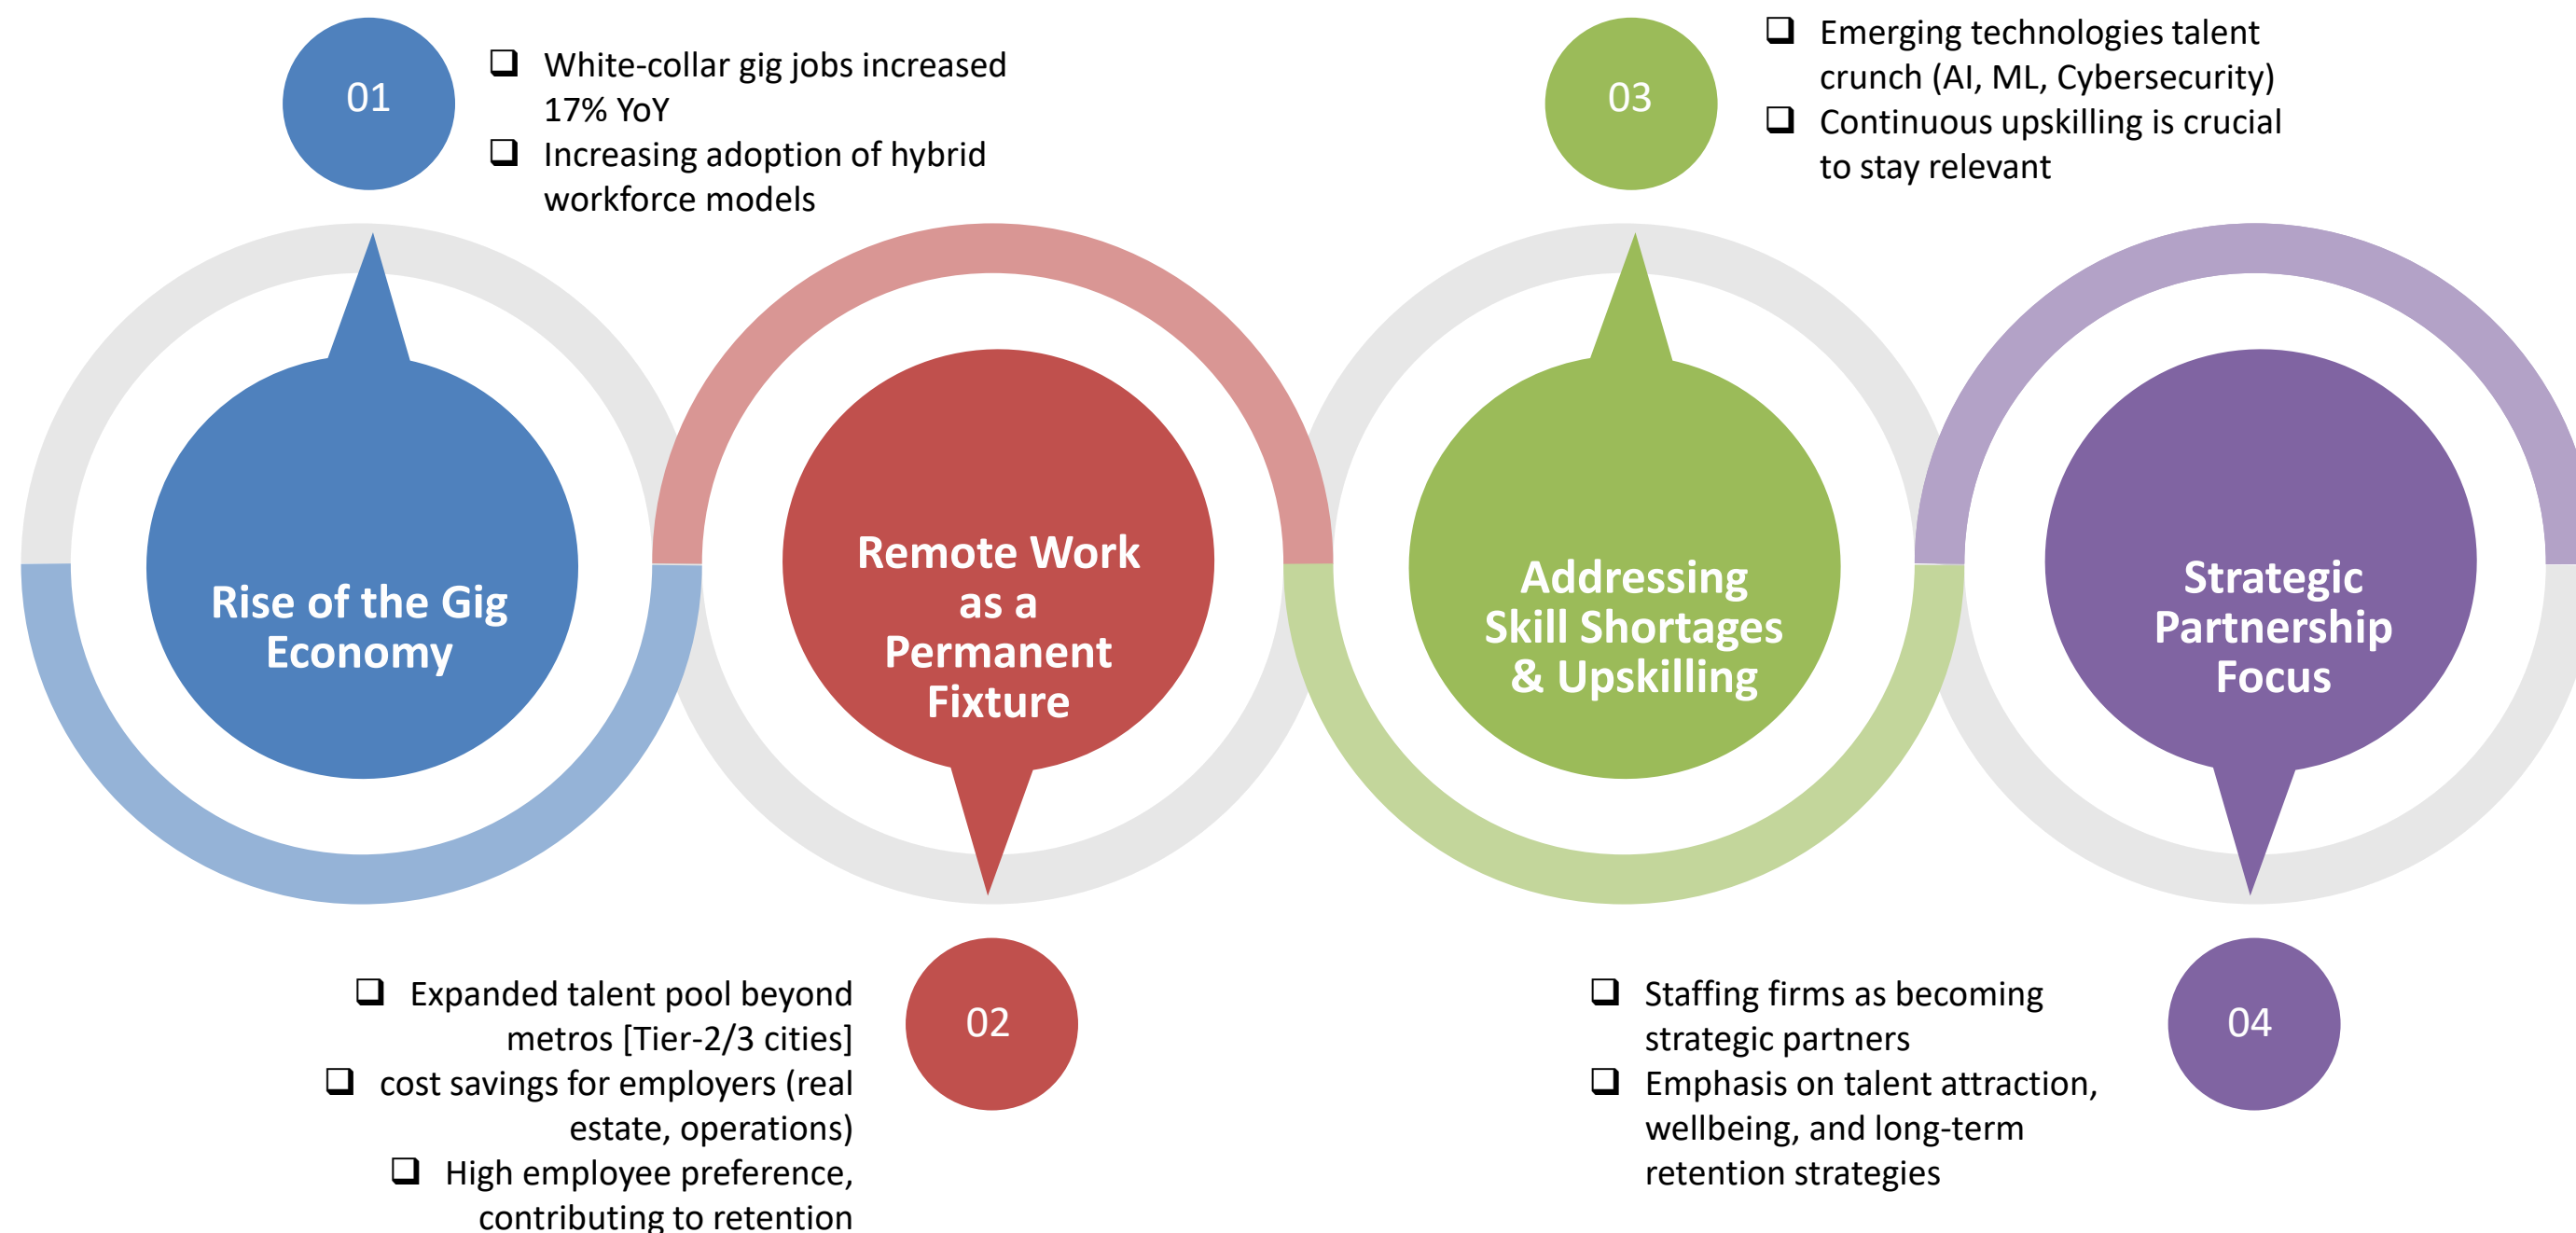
01

❑ White-collar gig jobs increased 17% YoY
❑ Increasing adoption of hybrid workforce models

Rise of the Gig Economy

Remote Work as a Permanent Fixture

02

❑ Expanded talent pool beyond metros [Tier-2/3 cities]
❑ cost savings for employers (real estate, operations)
❑ High employee preference, contributing to retention

03

❑ Emerging technologies talent crunch (AI, ML, Cybersecurity)
❑ Continuous upskilling is crucial to stay relevant

Addressing Skill Shortages & Upskilling

Strategic Partnership Focus

04

❑ Staffing firms as becoming strategic partners
❑ Emphasis on talent attraction, wellbeing, and long-term retention strategies